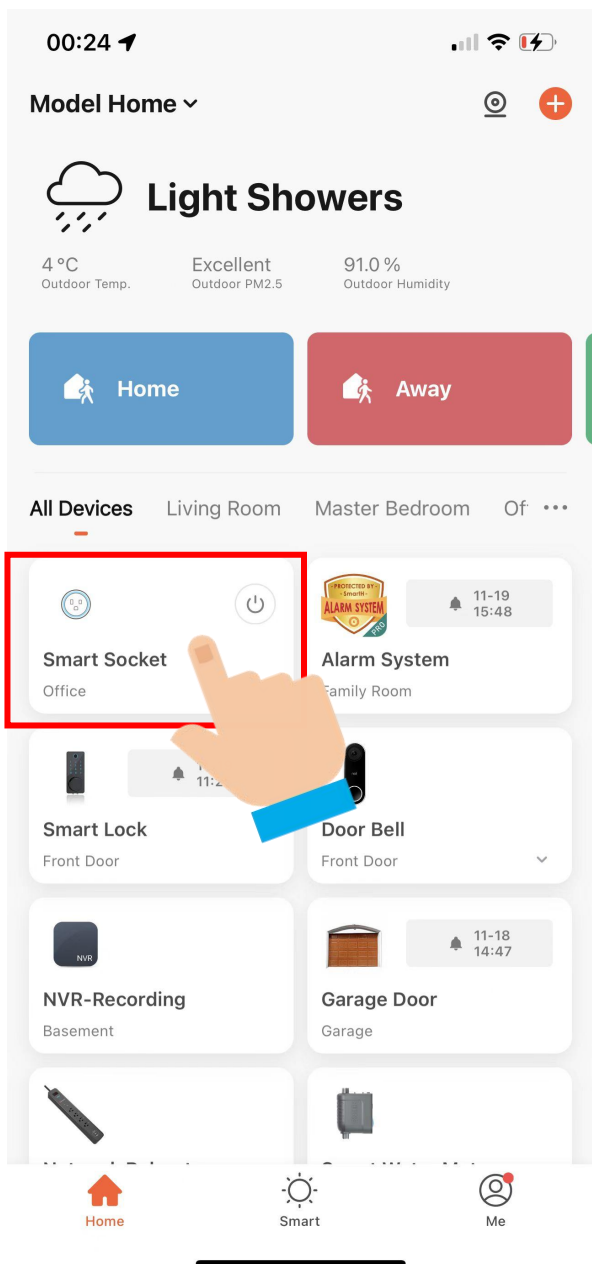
00:24

Model Home

Light Showers

4 °C
Outdoor Temp.

Excellent
Outdoor PM2.5

91.0 %
Outdoor Humidity

Home

Away

All Devices Living Room Master Bedroom Of

Smart Socket
Office

PROTECTED BY SmartH ALARM SYSTEM PRO

11-19
15:48

Alarm System
Family Room

11
11:2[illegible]

Smart Lock
Front Door

Door Bell
Front Door

NVR

NVR-Recording
Basement

11-18
14:47

Garage Door
Garage

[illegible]

Home

Smart

Me